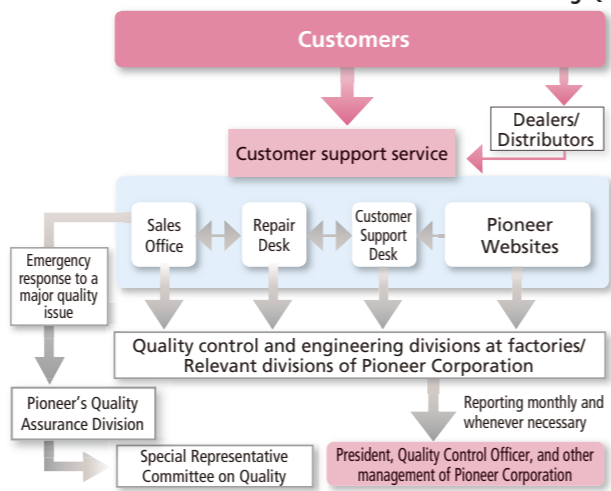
Customers

Dealers/ Distributors

Customer support service

Sales Office

Repair Desk

Customer Support Desk

Pioneer Websites

Emergency response to a major quality issue

Quality control and engineering divisions at factories/ Relevant divisions of Pioneer Corporation

Pioneer's Quality Assurance Division

Reporting monthly and whenever necessary

Special Representative Committee on Quality

President, Quality Control Officer, and other management of Pioneer Corporation